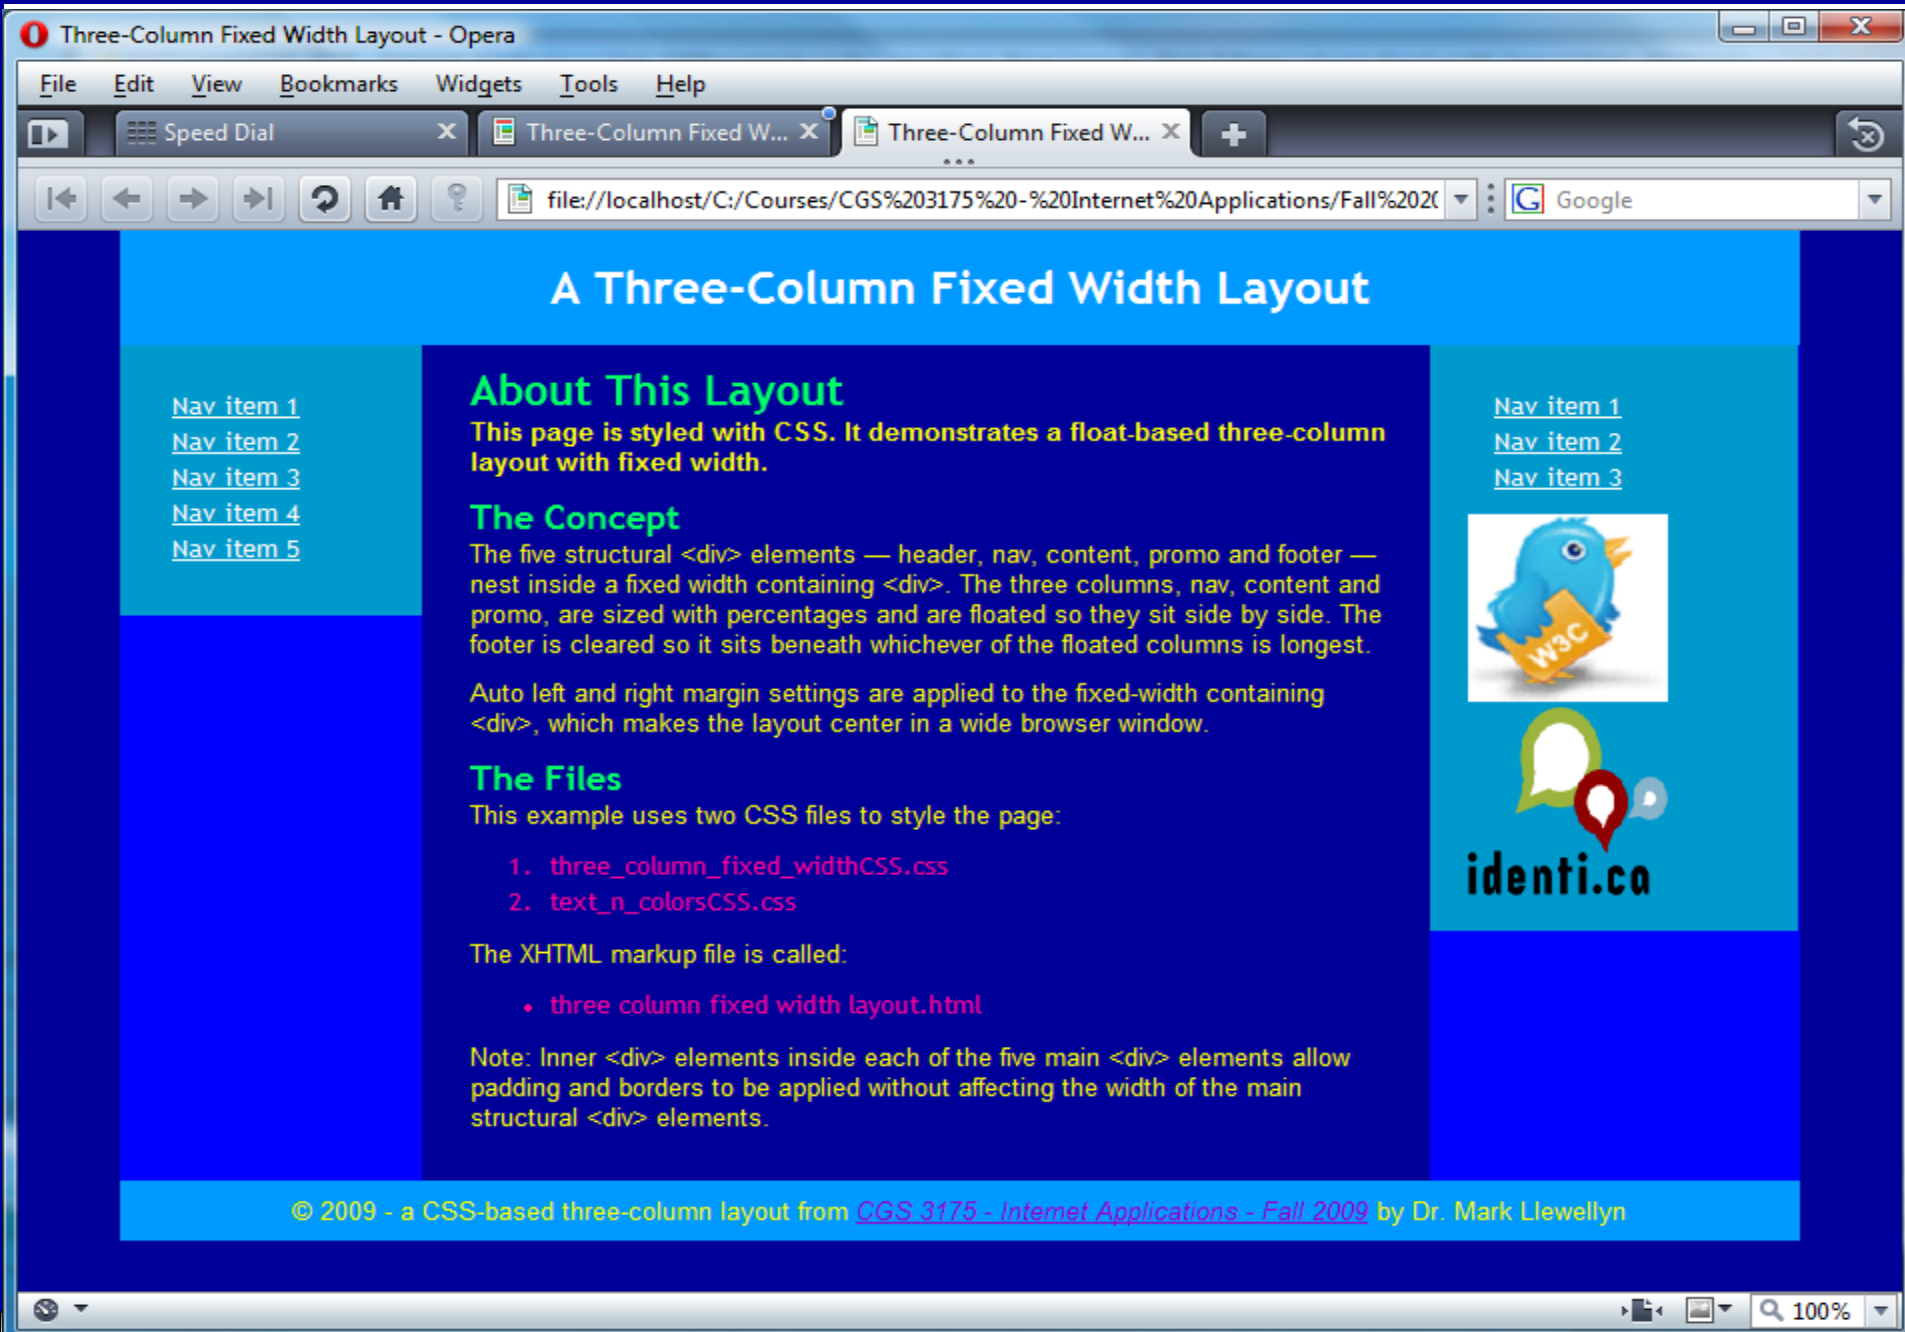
Three-Column Fixed Width Layout - Opera

File Edit View Bookmarks Widgets Tools Help

Speed Dial | Three-Column Fixed W... | Three-Column Fixed W...

file://localhost/C:/Courses/CGS%203175%20-%20Internet%20Applications/Fall%202(

Google

A Three-Column Fixed Width Layout

Nav item 1
Nav item 2
Nav item 3
Nav item 4
Nav item 5

About This Layout

This page is styled with CSS. It demonstrates a float-based three-column layout with fixed width.

The Concept

The five structural <div> elements — header, nav, content, promo and footer — nest inside a fixed width containing <div>. The three columns, nav, content and promo, are sized with percentages and are floated so they sit side by side. The footer is cleared so it sits beneath whichever of the floated columns is longest.

Auto left and right margin settings are applied to the fixed-width containing <div>, which makes the layout center in a wide browser window.

The Files

This example uses two CSS files to style the page:

1. three_column_fixed_widthCSS.css
2. text_n_colorsCSS.css

The XHTML markup file is called:

• three column fixed width layout.html

Note: Inner <div> elements inside each of the five main <div> elements allow padding and borders to be applied without affecting the width of the main structural <div> elements.

Nav item 1
Nav item 2
Nav item 3

W3C

identi.ca

© 2009 - a CSS-based three-column layout from CGS 3175 - Internet Applications - Fall 2009 by Dr. Mark Llewellyn

100%